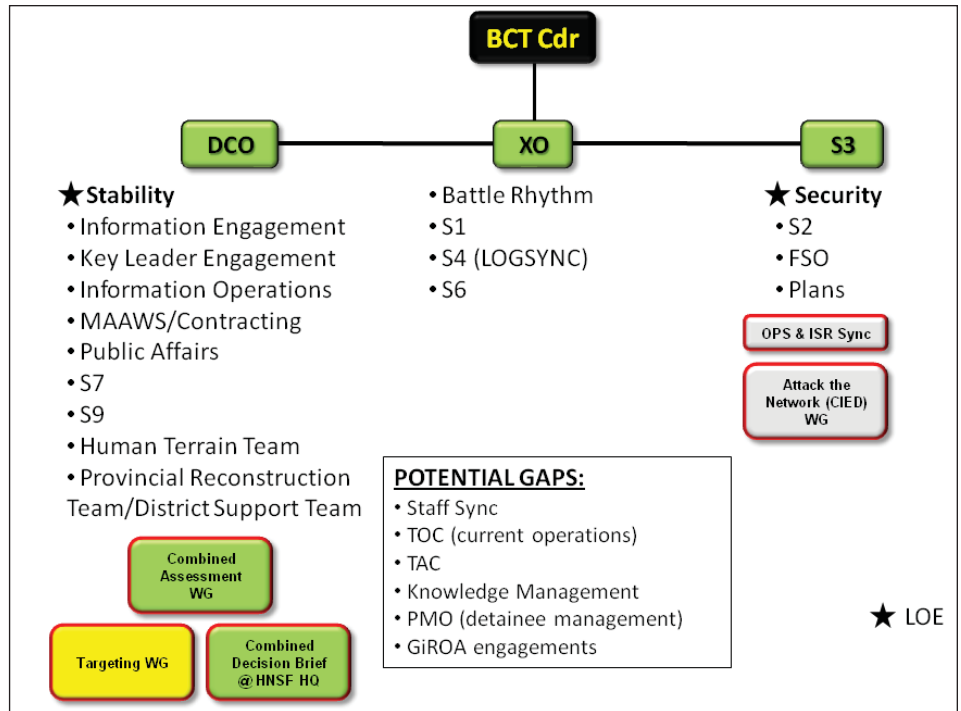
BCT Cdr

DCO

XO

S3

★ Stability
• Information Engagement
• Key Leader Engagement
• Information Operations
• MAAWS/Contracting
• Public Affairs
• S7
• S9
• Human Terrain Team
• Provincial Reconstruction Team/District Support Team

• Battle Rhythm
• S1
• S4 (LOGSYNC)
• S6

★ Security
• S2
• FSO
• Plans

OPS & ISR Sync

Attack the Network (CIED) WG

POTENTIAL GAPS:
• Staff Sync
• TOC (current operations)
• TAC
• Knowledge Management
• PMO (detainee management)
• GiROA engagements

Combined Assessment WG

Targeting WG

Combined Decision Brief @HNSF HQ

★ LOE